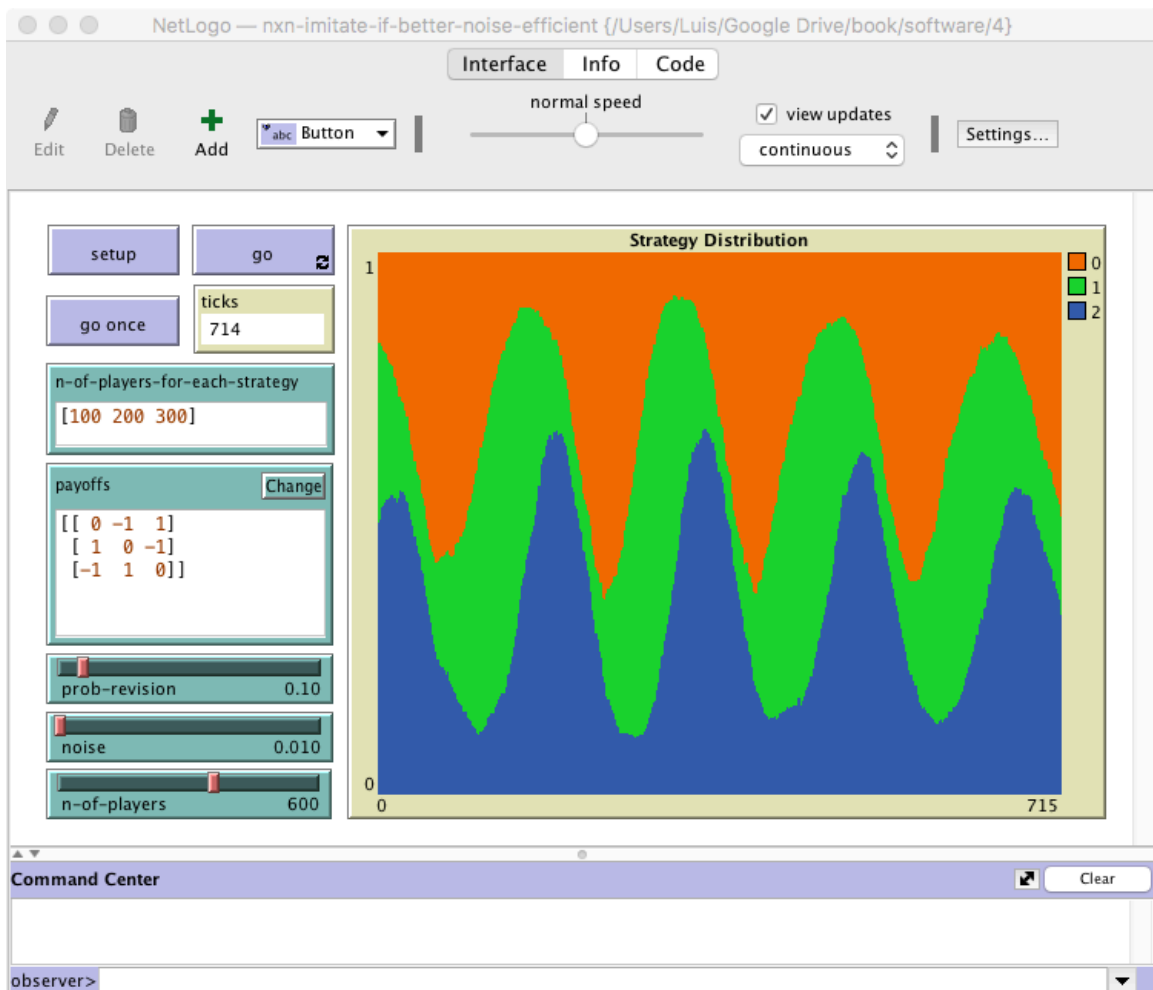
NetLogo — nxn-imitate-if-better-noise-efficient {/Users/Luis/Google Drive/book/software/4}

Interface Info Code

Edit Delete Add abc Button

normal speed

view updates

continuous

Settings...

setup

go

go once

ticks
714

n-of-players-for-each-strategy
[100 200 300]

payoffs Change
[[ 0 -1 1]
[ 1 0 -1]
[-1 1 0]]

prob-revision 0.10

noise 0.010

n-of-players 600

Strategy Distribution

1

0

0

715

0
1
2

Command Center

Clear

observer>